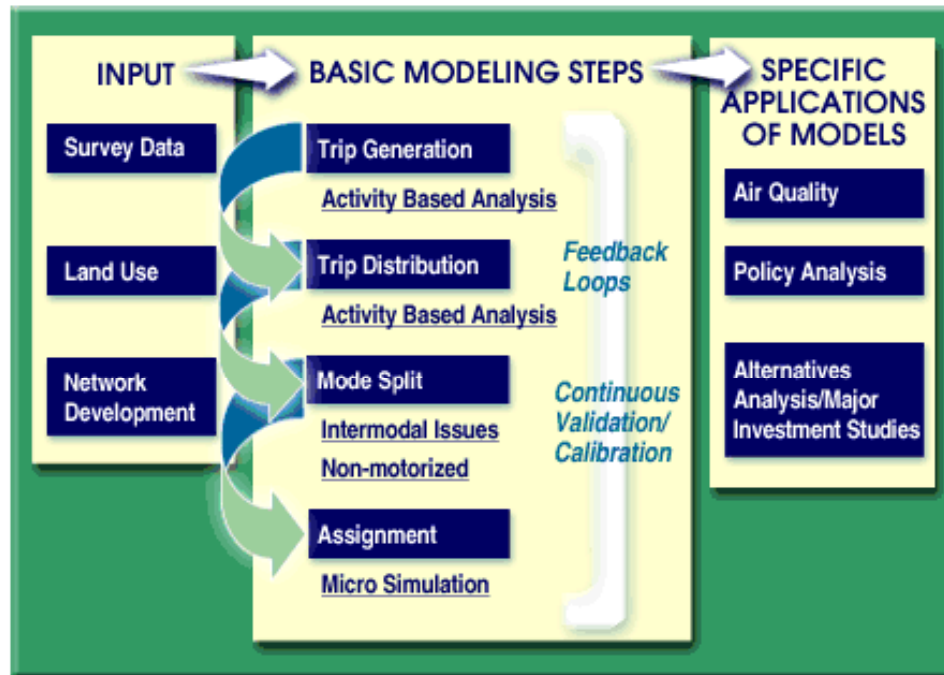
INPUT

BASIC MODELING STEPS

SPECIFIC APPLICATIONS OF MODELS

Survey Data

Land Use

Network Development

Trip Generation

Activity Based Analysis

Trip Distribution

Activity Based Analysis

Mode Split

Intermodal Issues

Non-motorized

Assignment

Micro Simulation

Feedback Loops

Continuous Validation/ Calibration

Air Quality

Policy Analysis

Alternatives Analysis/Major Investment Studies